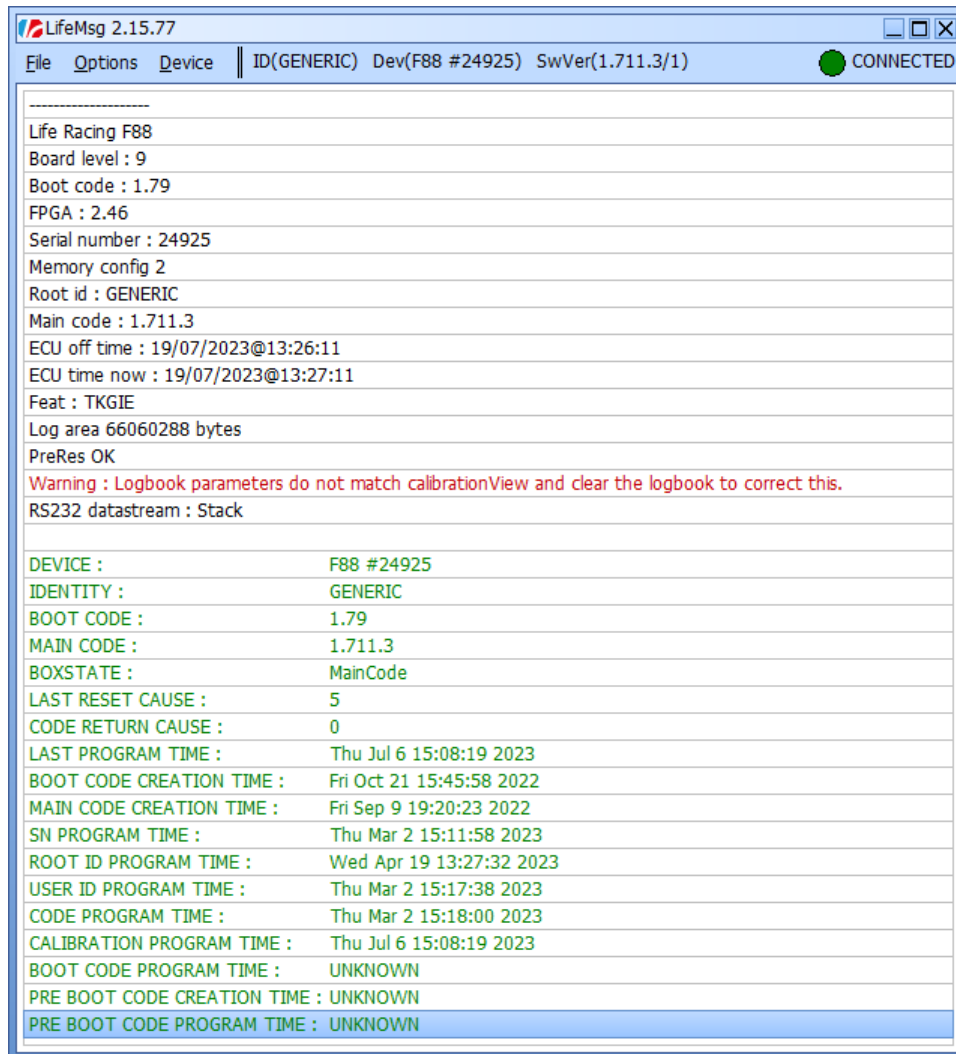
LifeMsg 2.15.77

File Options Device ID(GENERIC) Dev(F88 #24925) SwVer(1.711.3/1) CONNECTED

--------------------
Life Racing F88
Board level : 9
Boot code : 1.79
FPGA : 2.46
Serial number : 24925
Memory config 2
Root id : GENERIC
Main code : 1.711.3
ECU off time : 19/07/2023@13:26:11
ECU time now : 19/07/2023@13:27:11
Feat : TKGIE
Log area 66060288 bytes
PreRes OK
Warning : Logbook parameters do not match calibrationView and clear the logbook to correct this.
RS232 datastream : Stack

| | |
|---|---|
| DEVICE : | F88 #24925 |
| IDENTITY : | GENERIC |
| BOOT CODE : | 1.79 |
| MAIN CODE : | 1.711.3 |
| BOXSTATE : | MainCode |
| LAST RESET CAUSE : | 5 |
| CODE RETURN CAUSE : | 0 |
| LAST PROGRAM TIME : | Thu Jul 6 15:08:19 2023 |
| BOOT CODE CREATION TIME : | Fri Oct 21 15:45:58 2022 |
| MAIN CODE CREATION TIME : | Fri Sep 9 19:20:23 2022 |
| SN PROGRAM TIME : | Thu Mar 2 15:11:58 2023 |
| ROOT ID PROGRAM TIME : | Wed Apr 19 13:27:32 2023 |
| USER ID PROGRAM TIME : | Thu Mar 2 15:17:38 2023 |
| CODE PROGRAM TIME : | Thu Mar 2 15:18:00 2023 |
| CALIBRATION PROGRAM TIME : | Thu Jul 6 15:08:19 2023 |
| BOOT CODE PROGRAM TIME : | UNKNOWN |
| PRE BOOT CODE CREATION TIME : | UNKNOWN |
| PRE BOOT CODE PROGRAM TIME : | UNKNOWN |